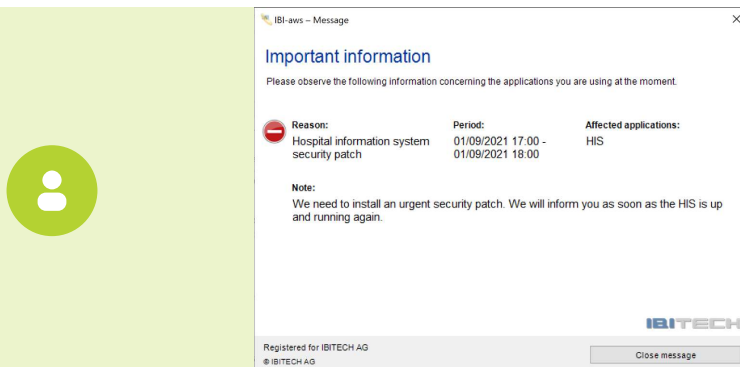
IBI-aws – Message

×

Important information

Please observe the following information concerning the applications you are using at the moment.

Reason:
Hospital information system security patch

Period:
01/09/2021 17:00 - 01/09/2021 18:00

Affected applications:
HIS

Note:
We need to install an urgent security patch. We will inform you as soon as the HIS is up and running again.

IBITECH

Registered for IBITECH AG
© IBITECH AG

Close message